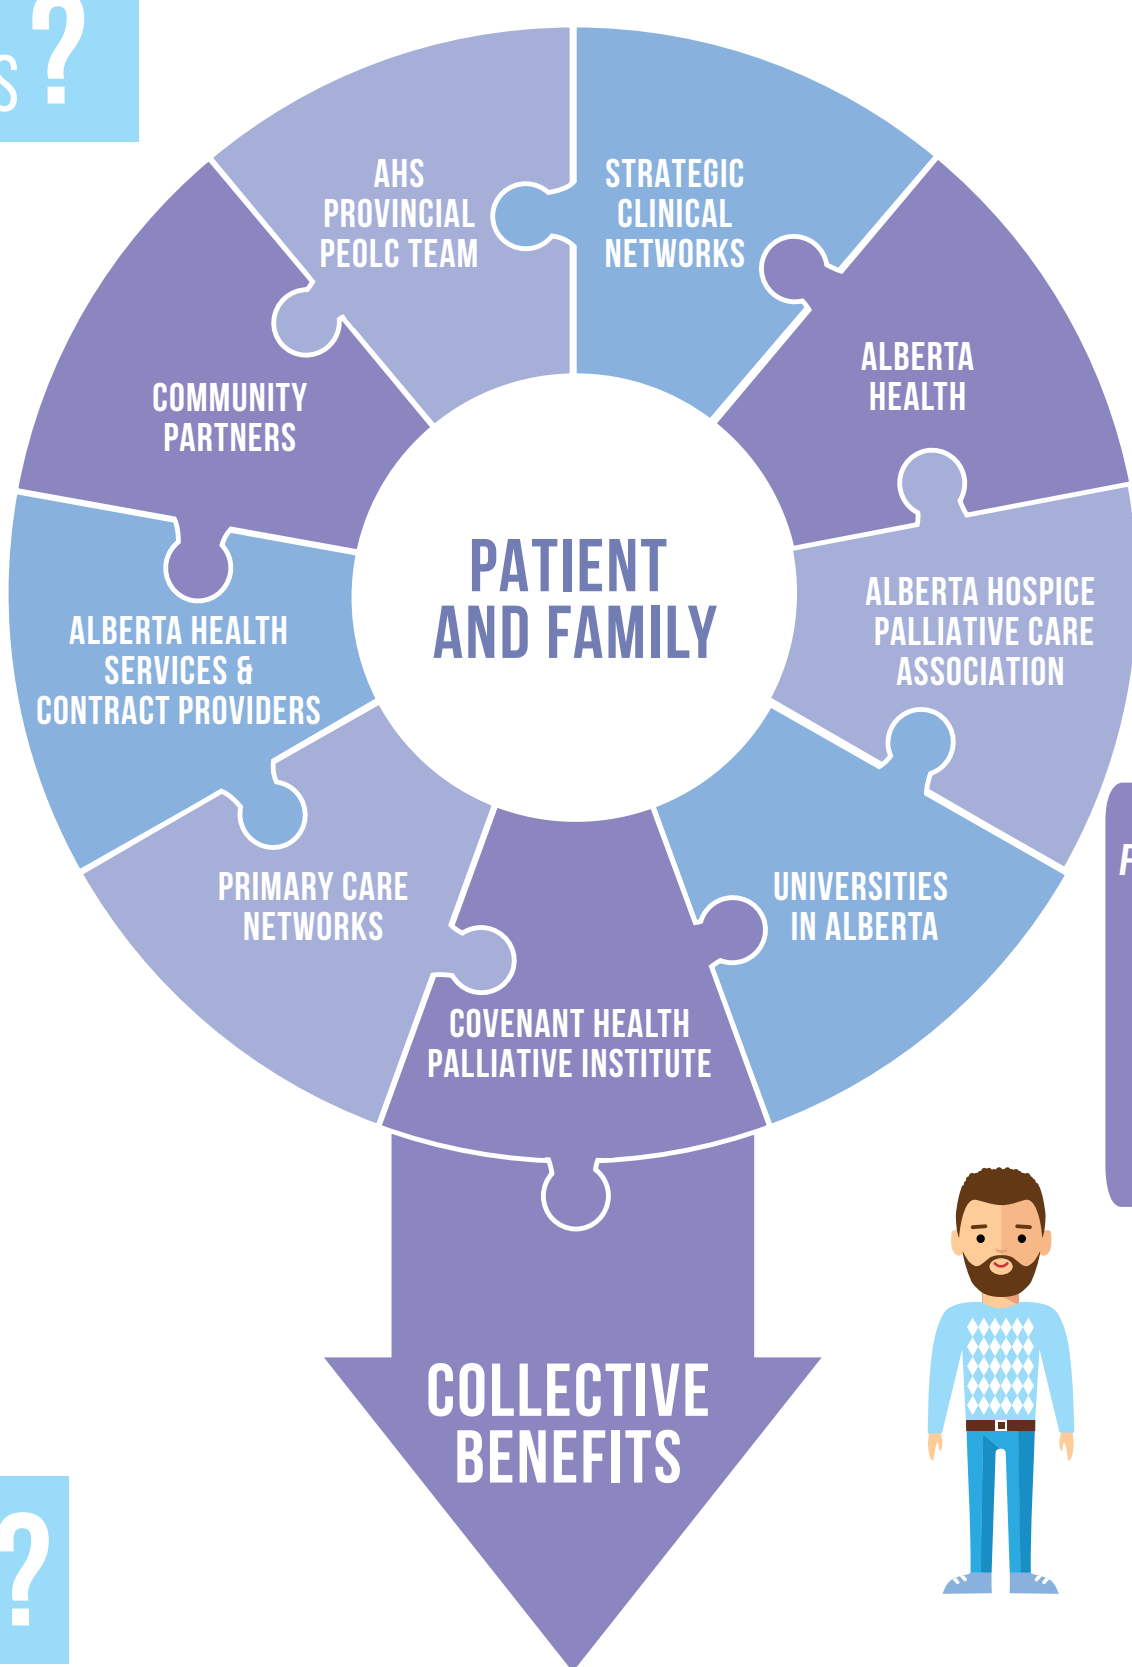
S ?

AHS PROVINCIAL PEOLC TEAM

STRATEGIC CLINICAL NETWORKS

ALBERTA HEALTH

COMMUNITY PARTNERS

PATIENT AND FAMILY

ALBERTA HOSPICE PALLIATIVE CARE ASSOCIATION

ALBERTA HEALTH SERVICES & CONTRACT PROVIDERS

PRIMARY CARE NETWORKS

UNIVERSITIES IN ALBERTA

COVENANT HEALTH PALLIATIVE INSTITUTE

COLLECTIVE BENEFITS

?

P